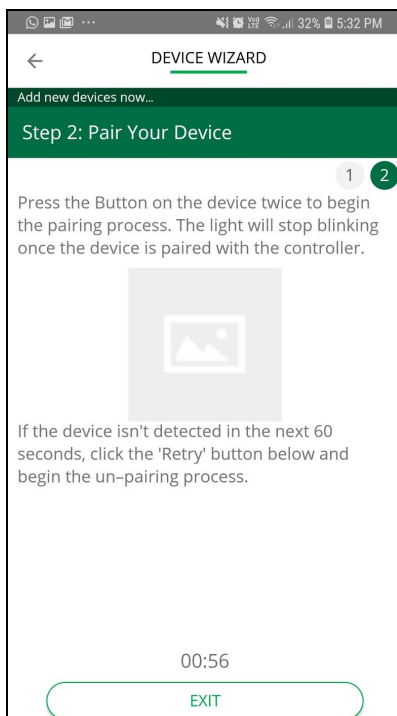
32% 5:32 PM

DEVICE WIZARD

Add new devices now...

Step 2: Pair Your Device

1 2

Press the Button on the device twice to begin the pairing process. The light will stop blinking once the device is paired with the controller.

If the device isn't detected in the next 60 seconds, click the 'Retry' button below and begin the un–pairing process.

00:56

EXIT